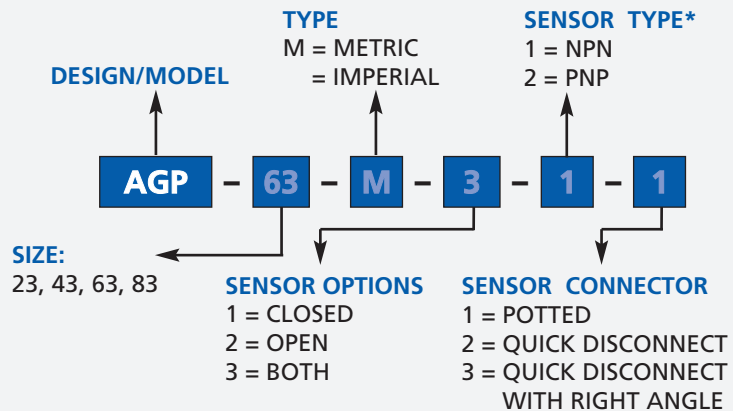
TYPE
M = METRIC
= IMPERIAL

SENSOR TYPE*
1 = NPN
2 = PNP

DESIGN/MODEL

AGP – 63 – M – 3 – 1 – 1

SIZE:
23, 43, 63, 83

SENSOR OPTIONS
1 = CLOSED
2 = OPEN
3 = BOTH

SENSOR CONNECTOR
1 = POTTED
2 = QUICK DISCONNECT
3 = QUICK DISCONNECT WITH RIGHT ANGLE